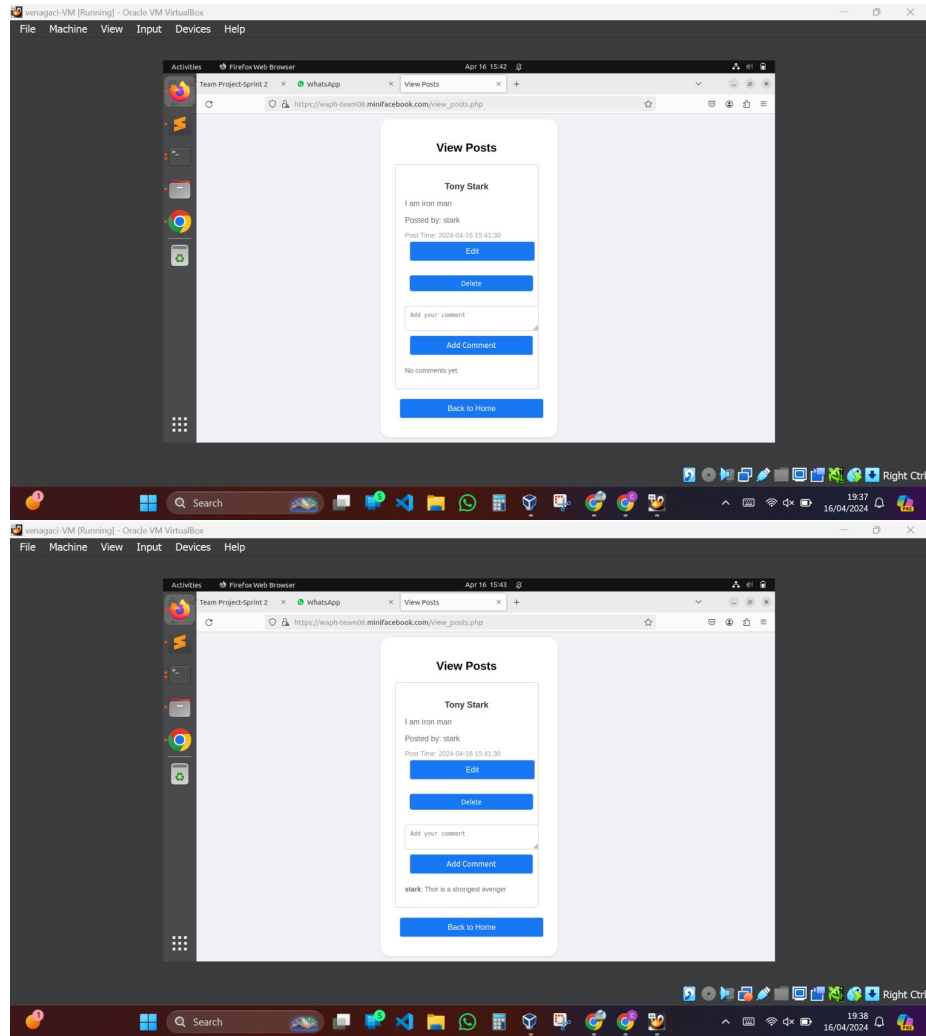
venagaci-VM [Running] - Oracle VM VirtualBox
File Machine View Input Devices Help

Activities Firefox Web Browser Apr 16 15:42

Team Project-Sprint 2 × WhatsApp × View Posts × +

https://waph-team08.minifacebook.com/view_posts.php

View Posts

Tony Stark

I am iron man

Posted by: stark

Post Time: 2024-04-16 15:41:30

Edit

Delete

Add your comment

Add Comment

No comments yet.

Back to Home

Right Ctrl

Search

19:37
16/04/2024

venagaci-VM [Running] - Oracle VM VirtualBox
File Machine View Input Devices Help

Activities Firefox Web Browser Apr 16 15:43

Team Project-Sprint 2 × WhatsApp × View Posts × +

https://waph-team08.minifacebook.com/view_posts.php

View Posts

Tony Stark

I am iron man

Posted by: stark

Post Time: 2024-04-16 15:41:30

Edit

Delete

Add your comment

Add Comment

stark: Thor is a strongest avenger

Back to Home

Right Ctrl

Search

19:38
16/04/2024